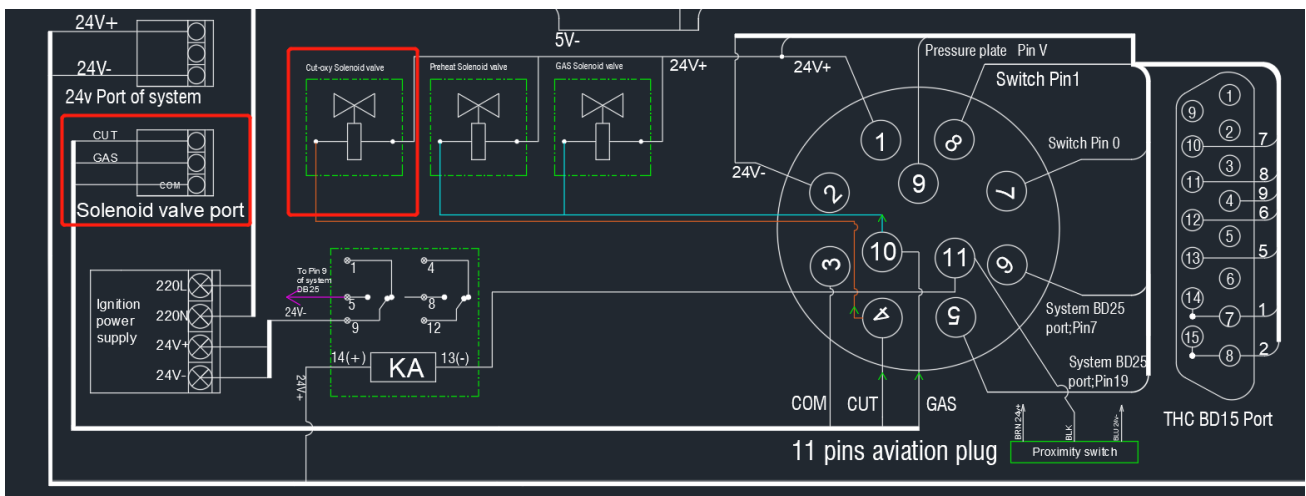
24V+
24V-
24v Port of system
5V-
24V+
24V+
Pressure plate Pin V
Switch Pin1
Cut-oxy Solenoid valve
Preheat Solenoid valve
GAS Solenoid valve
CUT
GAS
COM
Solenoid valve port
Switch Pin 0
24V-
1
8
9
7
2
3
10
11
6
4
5
System BD25 port;Pin7
System BD25 port;Pin19
To Pin 9 of system DB25
1
4
5
8
9
12
24V-
14(+)
KA
13(-)
24V+
Ignition power supply
220L
220N
24V+
24V-
COM
CUT
GAS
11 pins aviation plug
BRN 24V+
BLK
BLU 24V-
Proximity switch
1
9
2
7
10
3
8
11
9
4
12
6
5
13
5
6
14
7
1
15
8
2
THC BD15 Port